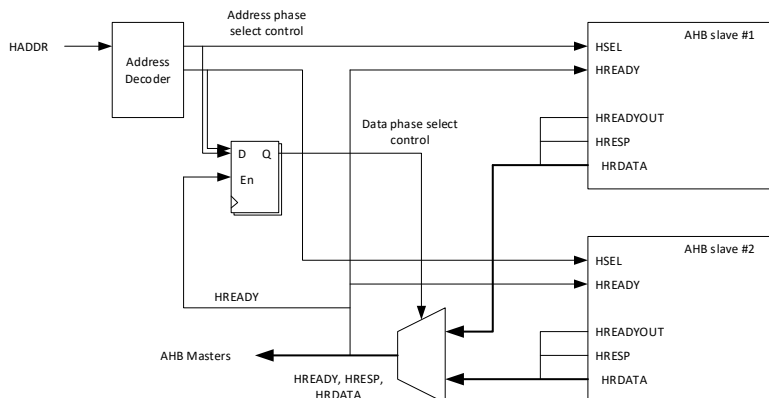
Address phase select control

HADDR

Address Decoder

AHB slave #1

HSEL

HREADY

Data phase select control

HREADYOUT

HRESP

HRDATA

D

Q

En

AHB slave #2

HSEL

HREADY

HREADY

HREADYOUT

HRESP

AHB Masters

HRDATA

HREADY, HRESP, HRDATA